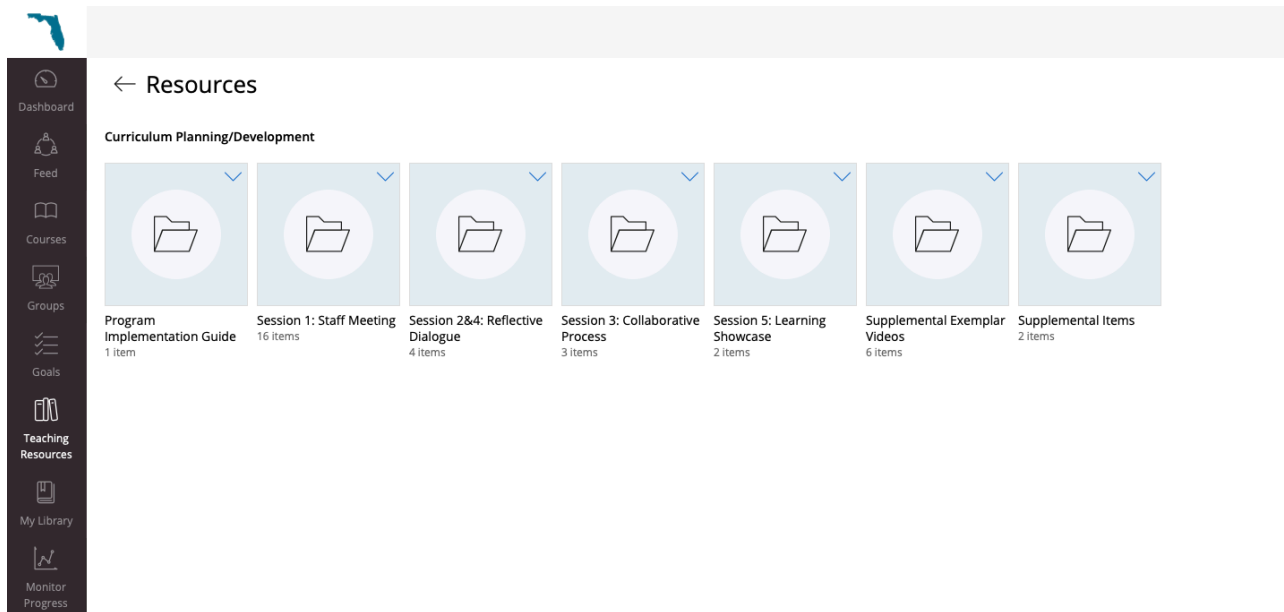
Dashboard
Feed
Courses
Groups
Goals
Teaching Resources
My Library
Monitor Progress

← Resources

Curriculum Planning/Development

Program Implementation Guide
1 item

Session 1: Staff Meeting
16 items

Session 2&4: Reflective Dialogue
4 items

Session 3: Collaborative Process
3 items

Session 5: Learning Showcase
2 items

Supplemental Exemplar Videos
6 items

Supplemental Items
2 items